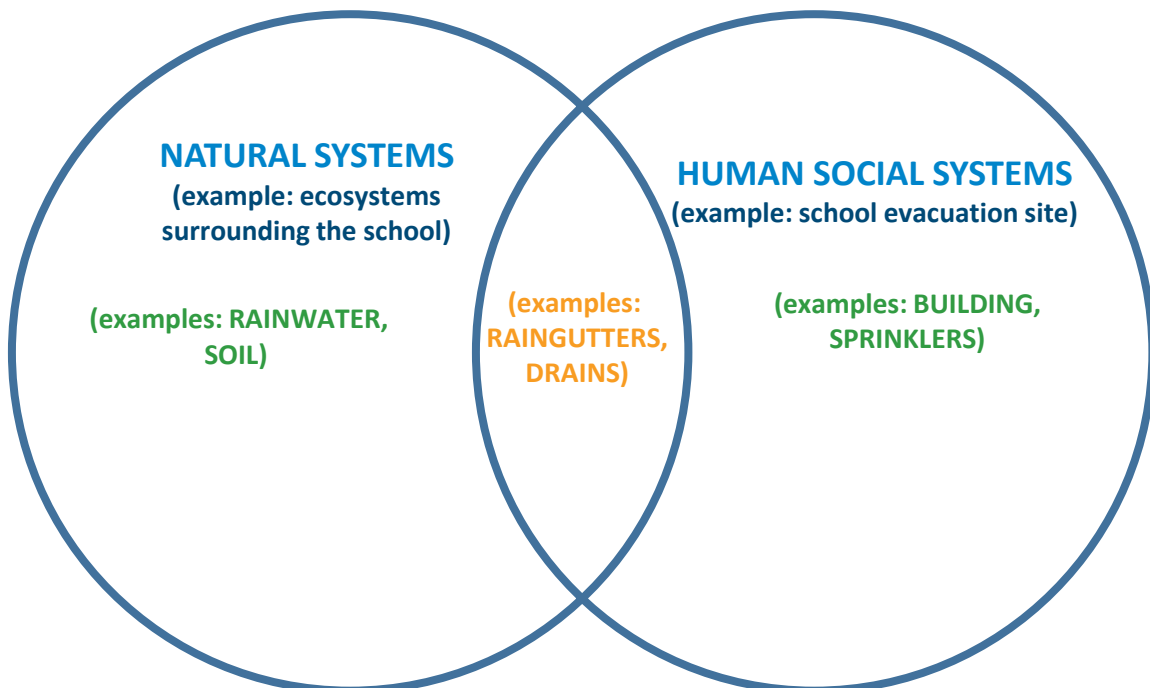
NATURAL SYSTEMS
(example: ecosystems surrounding the school)

(examples: RAINWATER, SOIL)

(examples: RAINGUTTERS, DRAINS)

HUMAN SOCIAL SYSTEMS
(example: school evacuation site)

(examples: BUILDING, SPRINKLERS)